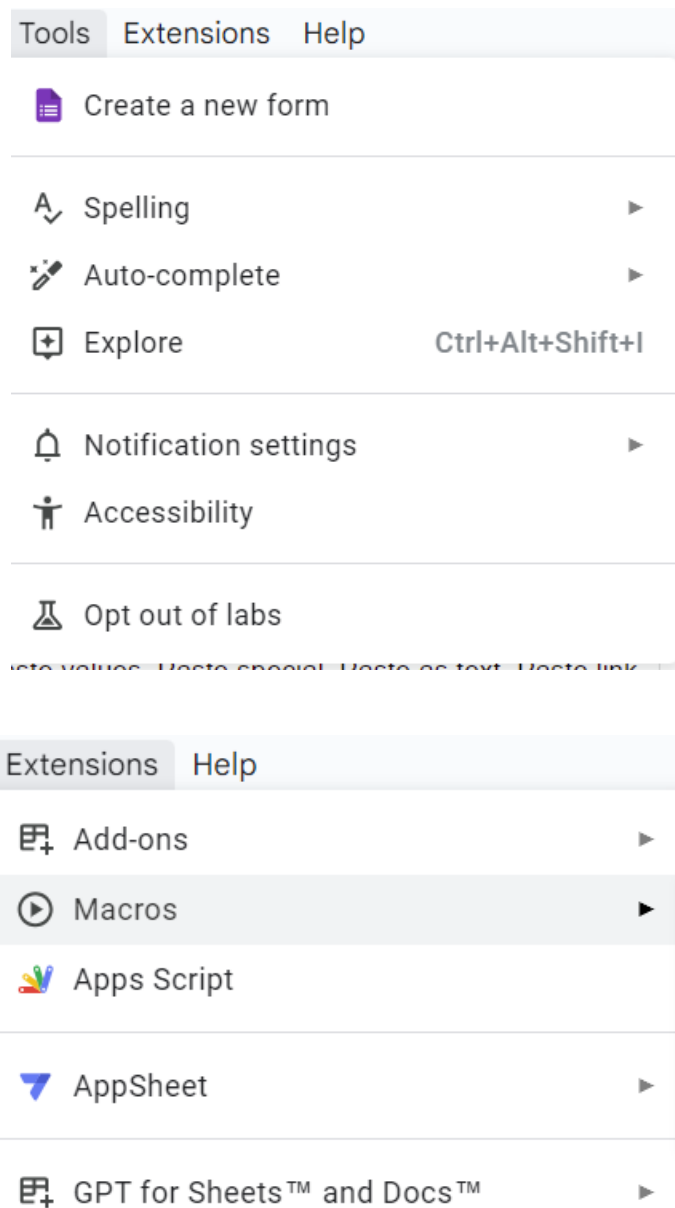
Tools Extensions Help

Create a new form

Spelling

Auto-complete

Explore Ctrl+Alt+Shift+I

Notification settings

Accessibility

Opt out of labs

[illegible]

Extensions Help

Add-ons

Macros

Apps Script

AppSheet

GPT for Sheets™ and Docs™